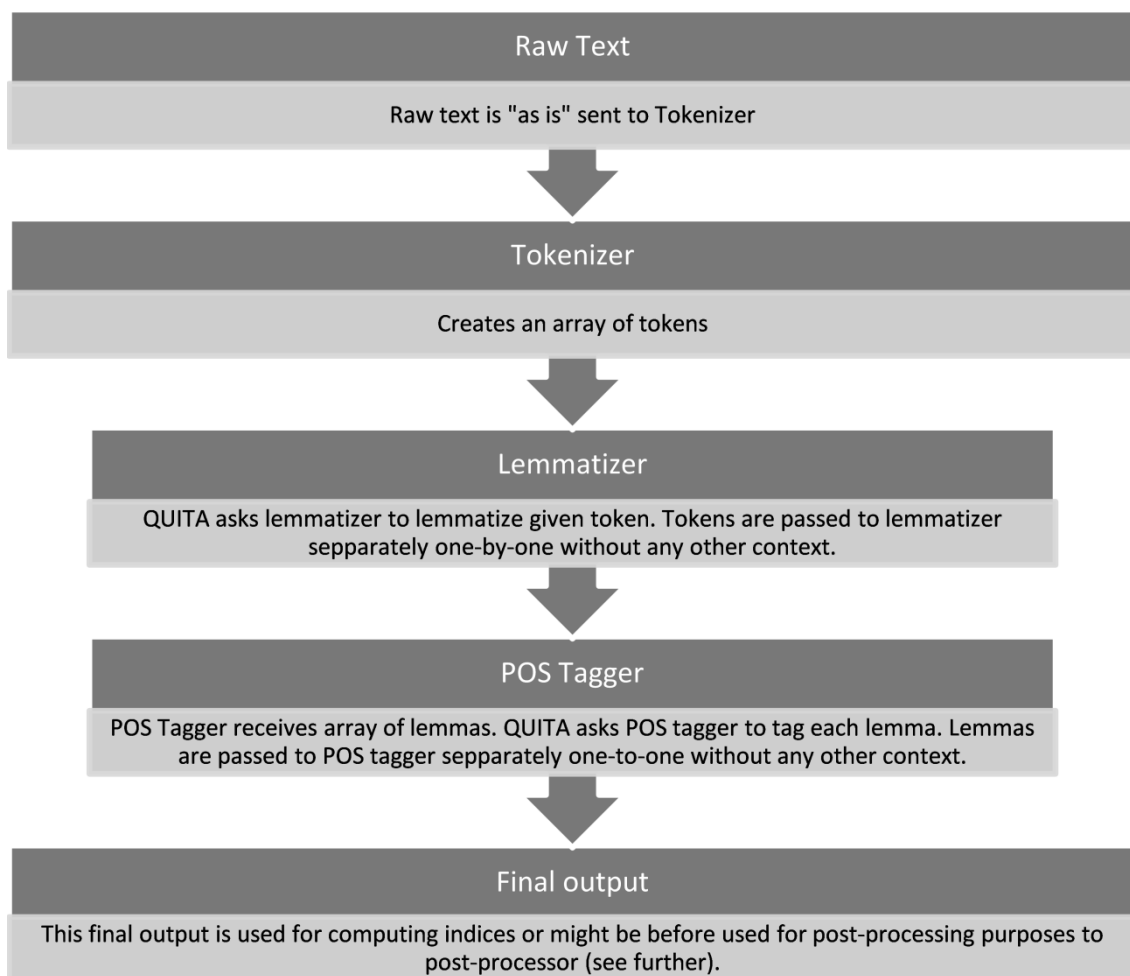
Raw Text

Raw text is "as is" sent to Tokenizer

Tokenizer

Creates an array of tokens

Lemmatizer

QUITA asks lemmatizer to lemmatize given token. Tokens are passed to lemmatizer sepparately one-by-one without any other context.

POS Tagger

POS Tagger receives array of lemmas. QUITA asks POS tagger to tag each lemma. Lemmas are passed to POS tagger sepparately one-to-one without any other context.

Final output

This final output is used for computing indices or might be before used for post-processing purposes to post-processor (see further).